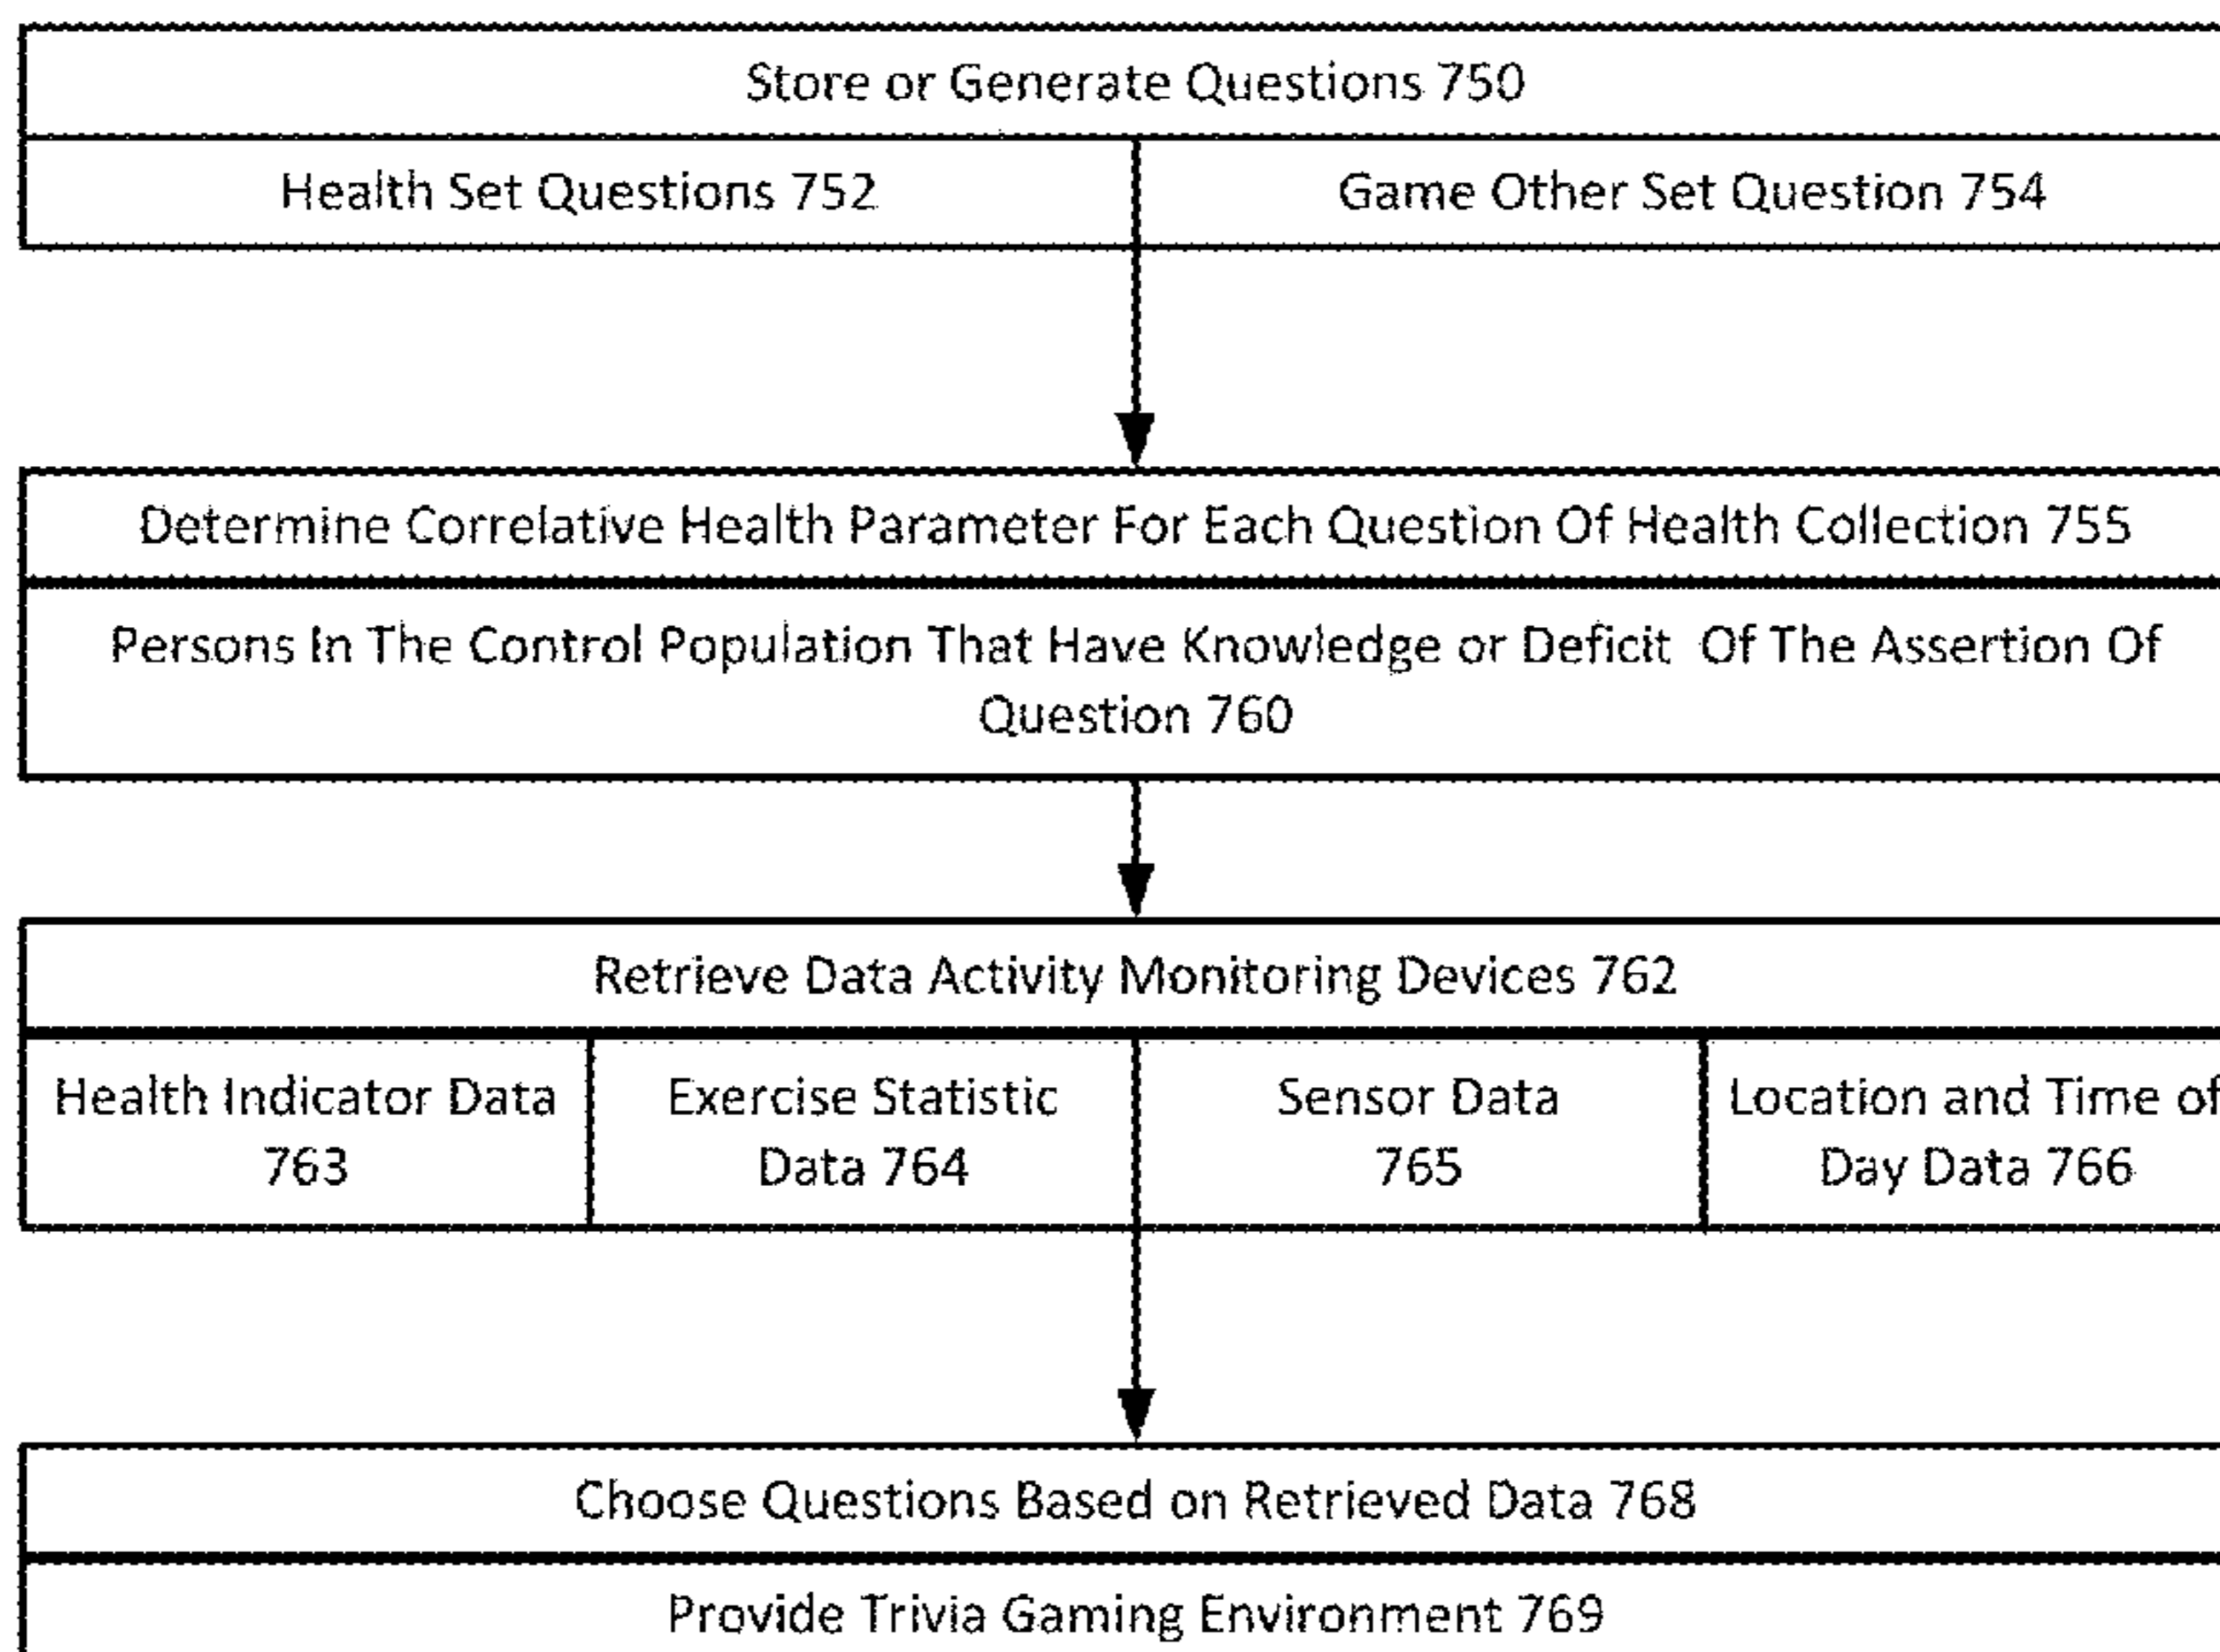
Store or Generate Questions 750

Health Set Questions 752

Game Other Set Question 754

Determine Correlative Health Parameter For Each Question Of Health Collection 755

Persons In The Control Population That Have Knowledge or Deficit Of The Assertion Of Question 760

Retrieve Data Activity Monitoring Devices 762

Health Indicator Data 763

Exercise Statistic Data 764

Sensor Data 765

Location and Time of Day Data 766

Choose Questions Based on Retrieved Data 768

Provide Trivia Gaming Environment 769